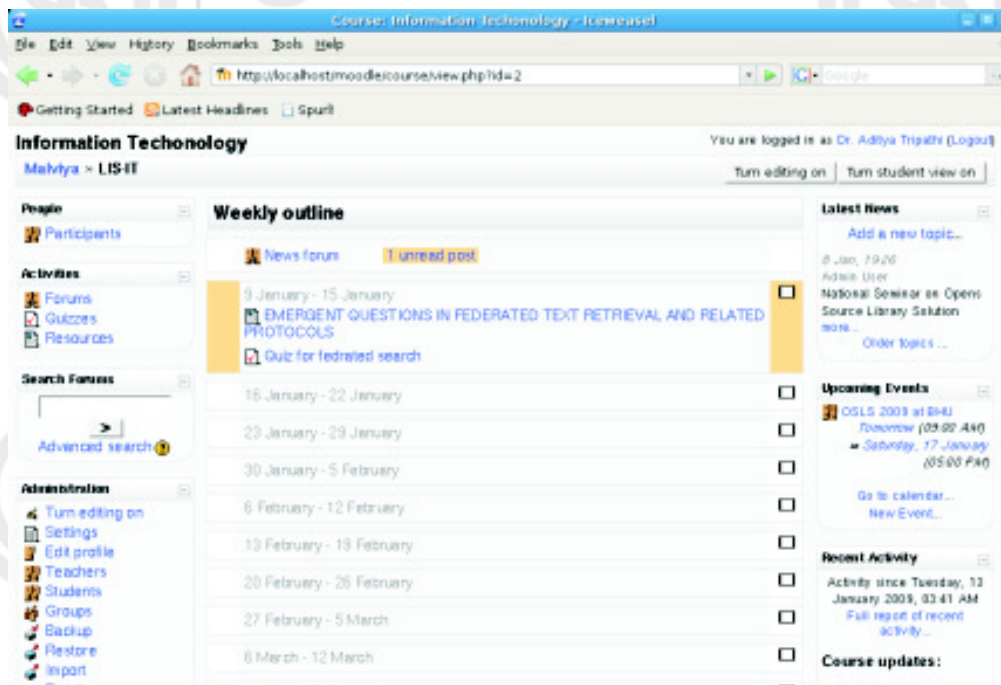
Course: Information Techonology - Iceweasel

File Edit View History Bookmarks Tools Help

http://localhost/moodle/course/view.php?id=2

Google

Getting Started Latest Headlines Spurl!

Information Techonology

You are logged in as Dr. Aditya Tripathi (Logout)

Malviya » LIS-IT

Turn editing on | Turn student view on

People
Participants

Activities
Forums
Quizzes
Resources

Search Forums
>
Advanced search

Administration
Turn editing on
Settings
Edit profile
Teachers
Students
Groups
Backup
Restore
Import

Weekly outline

News forum 1 unread post

9 January - 15 January
EMERGENT QUESTIONS IN FEDERATED TEXT RETRIEVAL AND RELATED PROTOCOLS
Quiz for fedrated search

16 January - 22 January

23 January - 29 January

30 January - 5 February

6 February - 12 February

13 February - 19 February

20 February - 26 February

27 February - 5 March

6 March - 12 March

Latest News
Add a new topic...
8 Jan, 19:26
Admin User
National Seminar on Opens Source Library Solution
more...
Older topics ...

Upcoming Events
OSLS 2009 at BHU
Tomorrow (09:00 AM)
» Saturday, 17 January (05:00 PM)

Go to calendar...
New Event...

Recent Activity
Activity since Tuesday, 13 January 2009, 03:41 AM
Full report of recent activity...

Course updates: